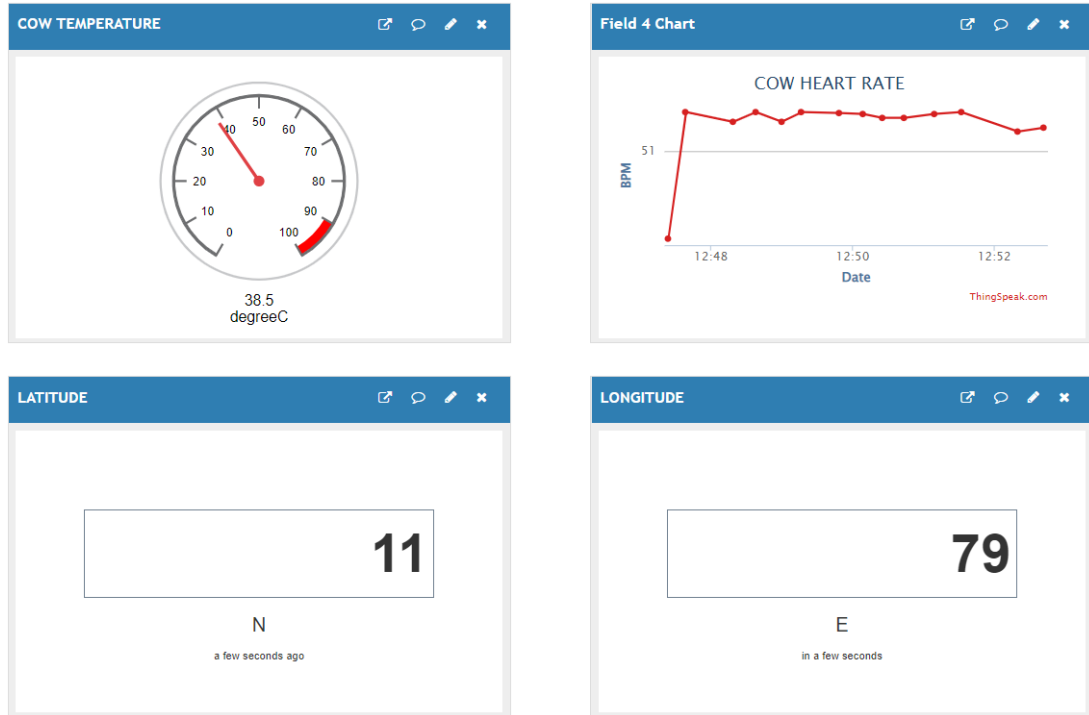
COW TEMPERATURE

50
40
60
30
70
20
80
10
90
0
100

38.5
degreeC

Field 4 Chart

COW HEART RATE

51
BPM

12:48
12:50
12:52
Date

ThingSpeak.com

LATITUDE

11

N

a few seconds ago

LONGITUDE

79

E

in a few seconds